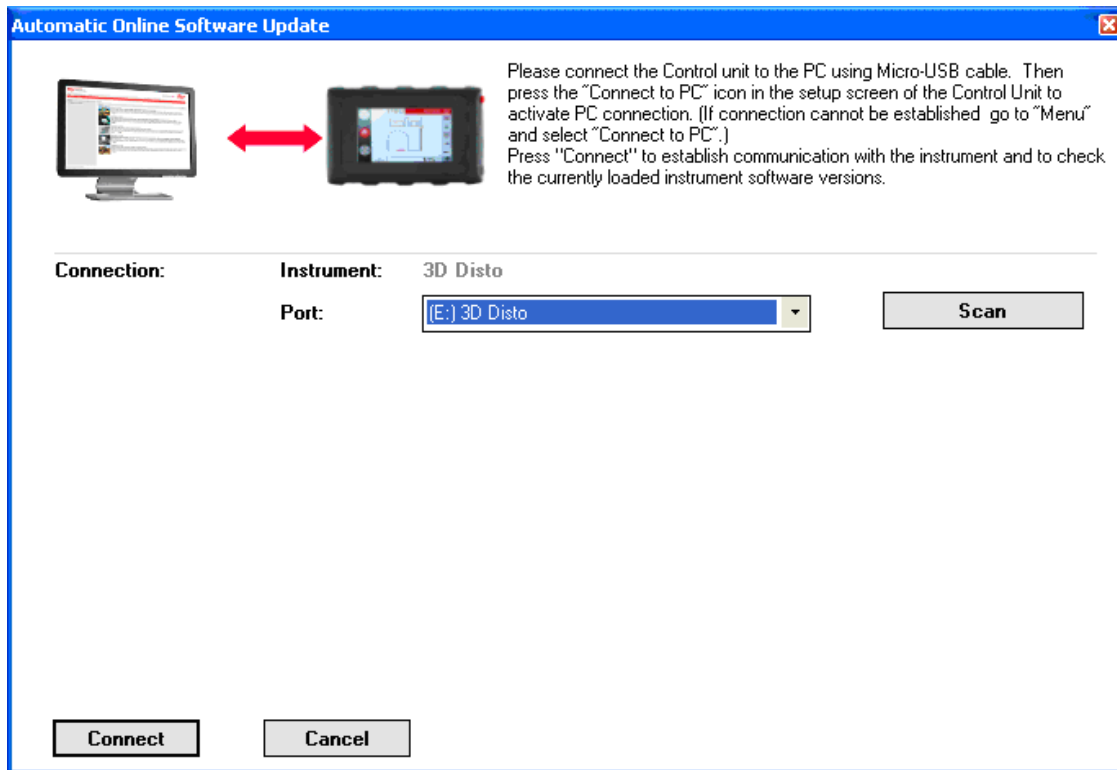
Automatic Online Software Update

Please connect the Control unit to the PC using Micro-USB cable. Then press the "Connect to PC" icon in the setup screen of the Control Unit to activate PC connection. (If connection cannot be established go to "Menu" and select "Connect to PC".)
Press "Connect" to establish communication with the instrument and to check the currently loaded instrument software versions.

Connection:

Instrument: 3D Disto

Port: (E:) 3D Disto

Scan

Connect

Cancel